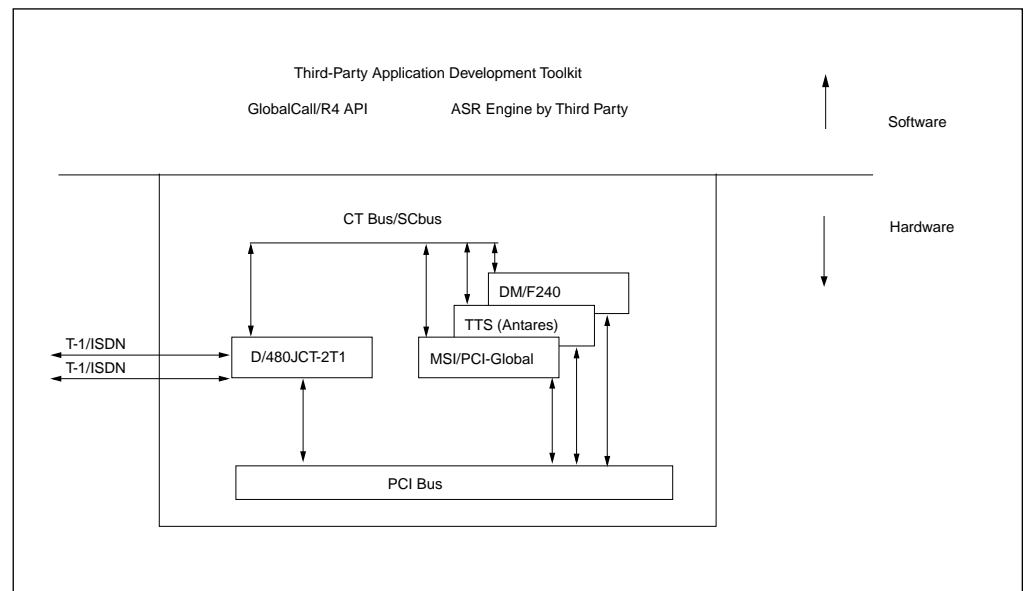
Third-Party Application Development Toolkit

GlobalCall/R4 API

ASR Engine by Third Party

Software

CT Bus/SCbus

Hardware

DM/F240

TTS (Antares)

T-1/ISDN

T-1/ISDN

D/480JCT-2T1

MSI/PCI-Global

PCI Bus